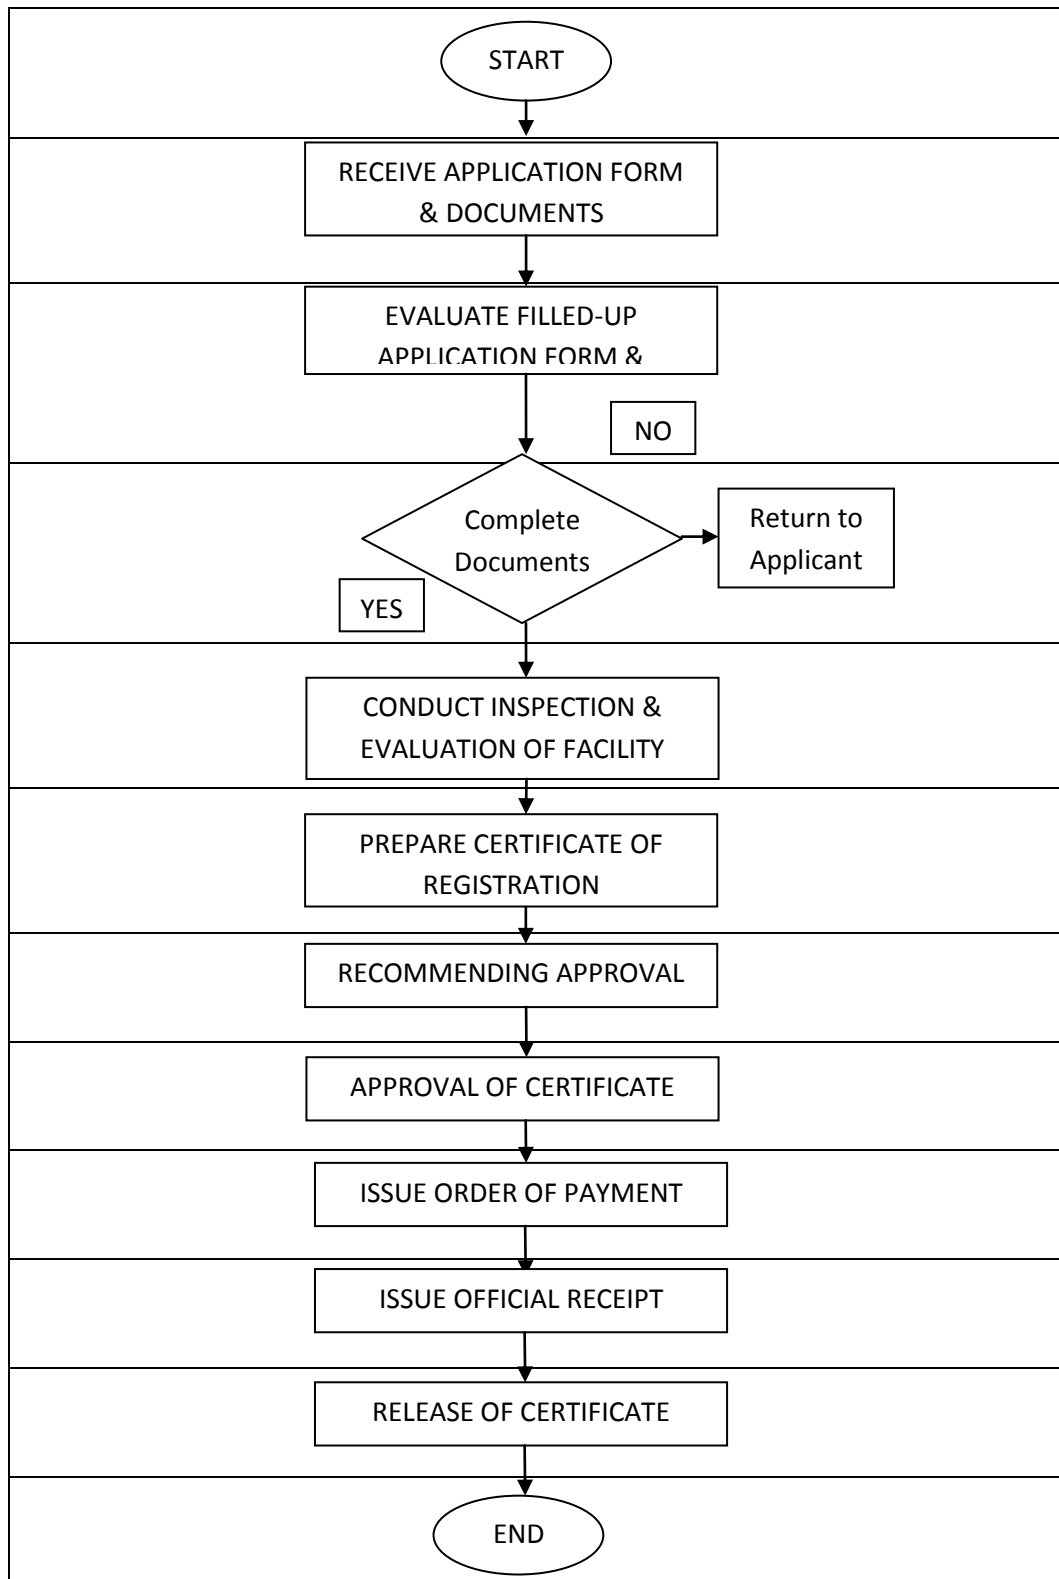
START

RECEIVE APPLICATION FORM & DOCUMENTS

EVALUATE FILLED-UP APPLICATION FORM &

NO

Complete Documents

Return to Applicant

YES

CONDUCT INSPECTION & EVALUATION OF FACILITY

PREPARE CERTIFICATE OF REGISTRATION

RECOMMENDING APPROVAL

APPROVAL OF CERTIFICATE

ISSUE ORDER OF PAYMENT

ISSUE OFFICIAL RECEIPT

RELEASE OF CERTIFICATE

END